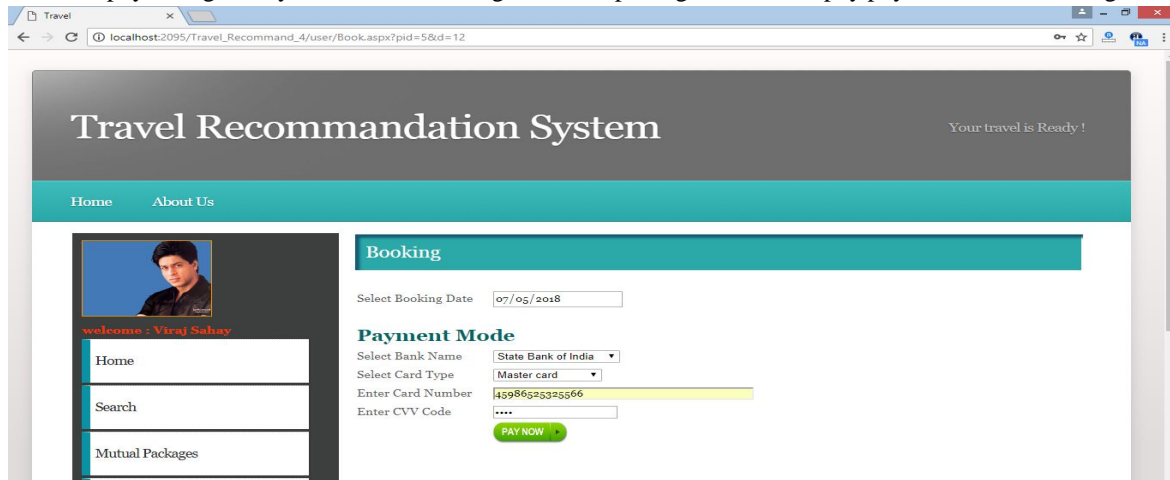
Travel

localhost:2095/Travel_Recommand_4/user/Book.aspx?pid=5&d=12

Travel Recommandation System

Your travel is Ready !

Home About Us

welcome : Viraj Sahay

Home

Search

Mutual Packages

Booking

Select Booking Date 07/05/2018

Payment Mode

Select Bank Name State Bank of India

Select Card Type Master card

Enter Card Number 45986525325566

Enter CVV Code ••••

PAY NOW